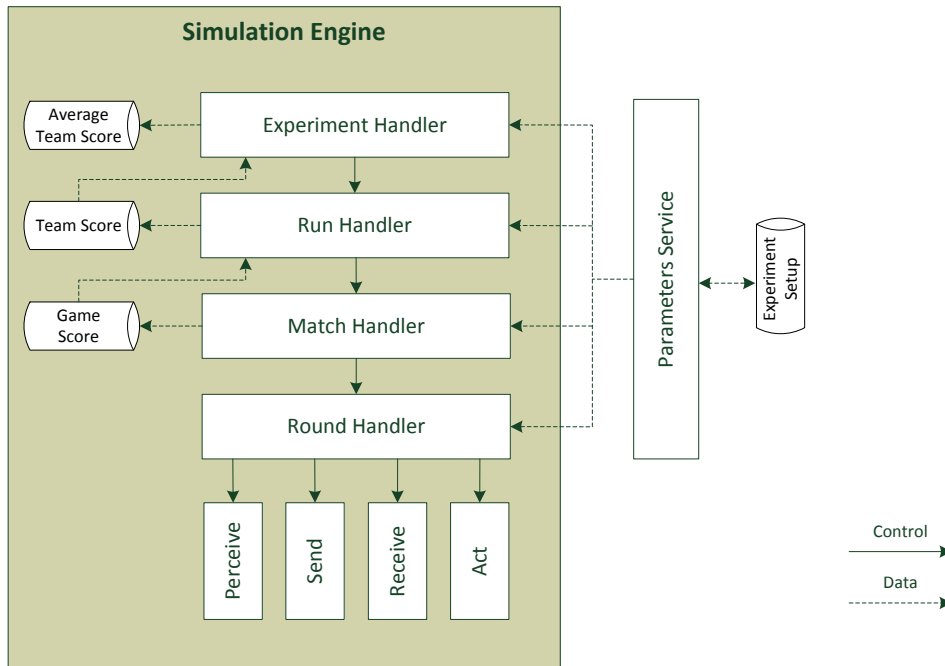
Simulation Engine

Average Team Score

Experiment Handler

Team Score

Run Handler

Game Score

Match Handler

Round Handler

Perceive

Send

Receive

Act

Parameters Service

Experiment Setup

Control

Data